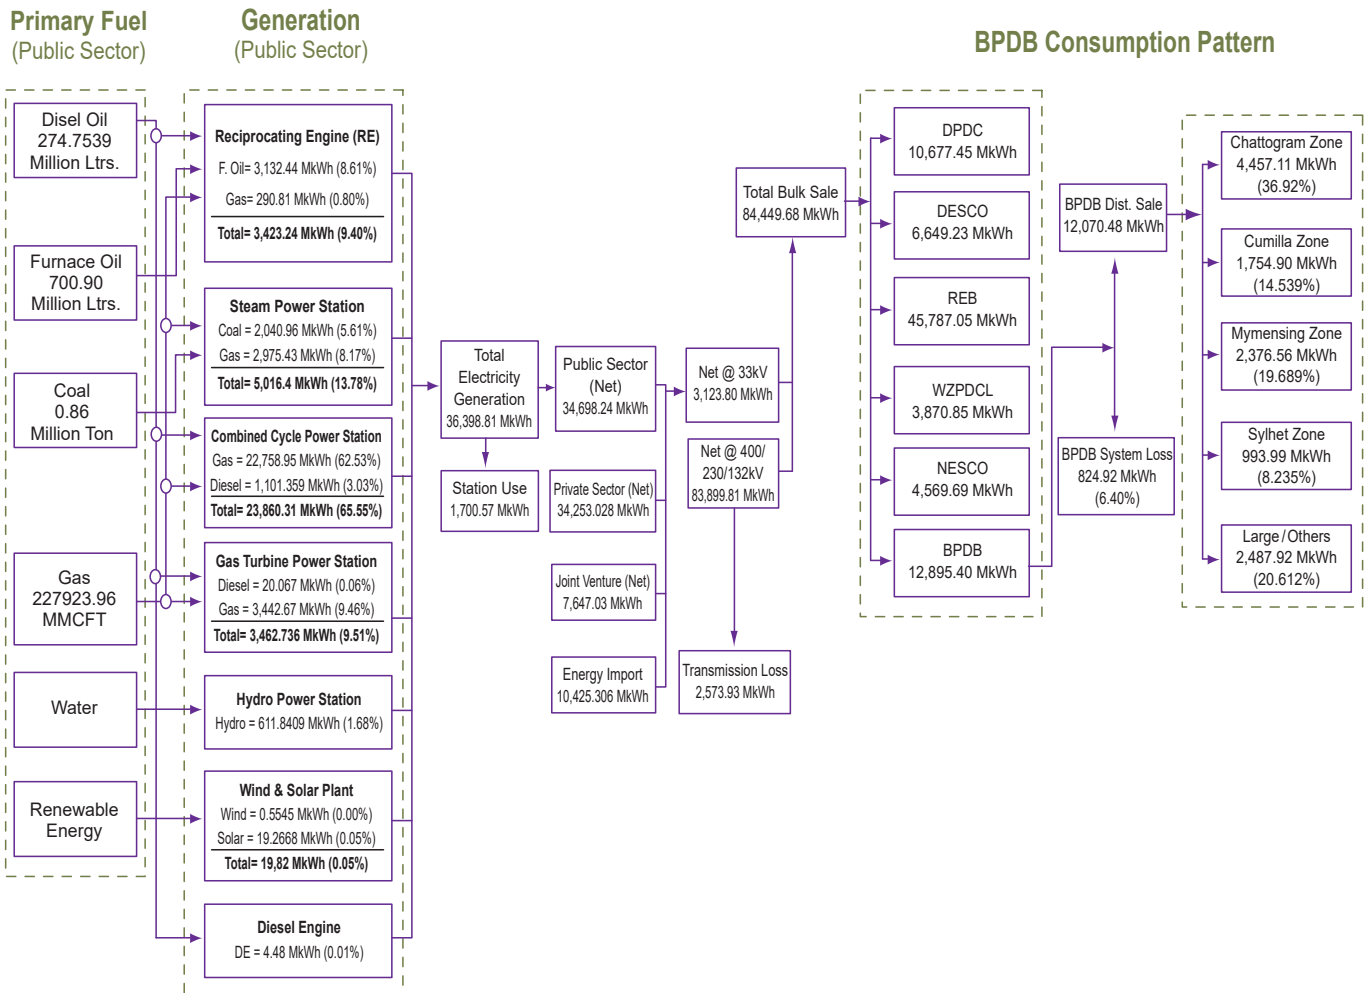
Primary Fuel
(Public Sector)

Generation
(Public Sector)

BPDB Consumption Pattern

Disel Oil
274.7539
Million Ltrs.

Furnace Oil
700.90
Million Ltrs.

Coal
0.86
Million Ton

Gas
227923.96
MMCFT

Water

Renewable
Energy

Reciprocating Engine (RE)
F. Oil= 3,132.44 MkWh (8.61%)
Gas= 290.81 MkWh (0.80%)
Total= 3,423.24 MkWh (9.40%)

Steam Power Station
Coal = 2,040.96 MkWh (5.61%)
Gas = 2,975.43 MkWh (8.17%)
Total= 5,016.4 MkWh (13.78%)

Combined Cycle Power Station
Gas = 22,758.95 MkWh (62.53%)
Diesel = 1,101.359 MkWh (3.03%)
Total= 23,860.31 MkWh (65.55%)

Gas Turbine Power Station
Diesel = 20.067 MkWh (0.06%)
Gas = 3,442.67 MkWh (9.46%)
Total= 3,462.736 MkWh (9.51%)

Hydro Power Station
Hydro = 611.8409 MkWh (1.68%)

Wind & Solar Plant
Wind = 0.5545 MkWh (0.00%)
Solar = 19.2668 MkWh (0.05%)
Total= 19,82 MkWh (0.05%)

Diesel Engine
DE = 4.48 MkWh (0.01%)

Total Electricity Generation
36,398.81 MkWh

Station Use
1,700.57 MkWh

Public Sector (Net)
34,698.24 MkWh

Private Sector (Net)
34,253.028 MkWh

Joint Venture (Net)
7,647.03 MkWh

Energy Import
10,425.306 MkWh

Net @ 33kV
3,123.80 MkWh

Net @ 400/ 230/132kV
83,899.81 MkWh

Transmission Loss
2,573.93 MkWh

Total Bulk Sale
84,449.68 MkWh

DPDC
10,677.45 MkWh

DESCO
6,649.23 MkWh

REB
45,787.05 MkWh

WZPDCL
3,870.85 MkWh

NESCO
4,569.69 MkWh

BPDB
12,895.40 MkWh

BPDB Dist. Sale
12,070.48 MkWh

BPDB System Loss
824.92 MkWh
(6.40%)

Chattogram Zone
4,457.11 MkWh
(36.92%)

Cumilla Zone
1,754.90 MkWh
(14.539%)

Mymensing Zone
2,376.56 MkWh
(19.689%)

Sylhet Zone
993.99 MkWh
(8.235%)

Large/Others
2,487.92 MkWh
(20.612%)